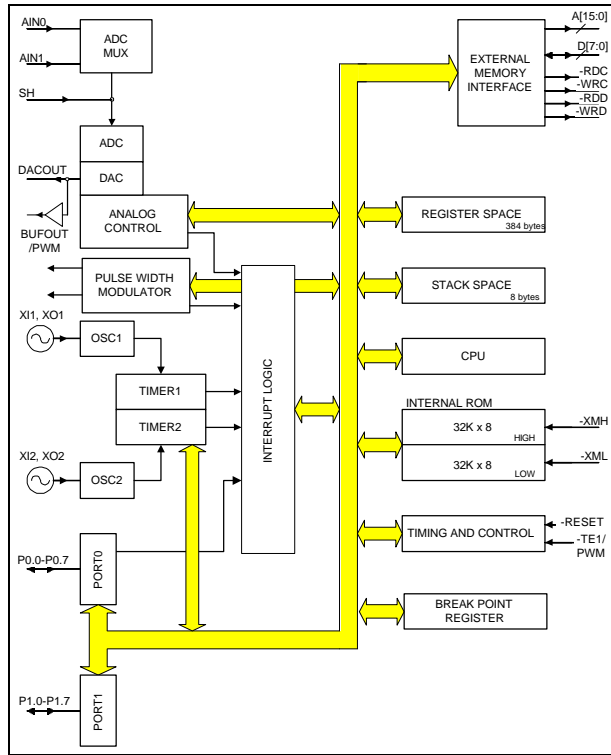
AIN0

AIN1

SH

ADC MUX

ADC

DAC

DACOUT

BUFOUT /PWM

ANALOG CONTROL

PULSE WIDTH MODULATOR

XI1, XO1

OSC1

TIMER1

TIMER2

XI2, XO2

OSC2

INTERRUPT LOGIC

P0.0-P0.7

PORT0

P1.0-P1.7

PORT1

EXTERNAL MEMORY INTERFACE

A[15:0]

D[7:0]

-RDC

-WRC

-RDD

-WRD

REGISTER SPACE
384 bytes

STACK SPACE
8 bytes

CPU

INTERNAL ROM

32K x 8
HIGH

32K x 8
LOW

-XMH

-XML

TIMING AND CONTROL

-RESET

-TE1/ PWM

BREAK POINT REGISTER